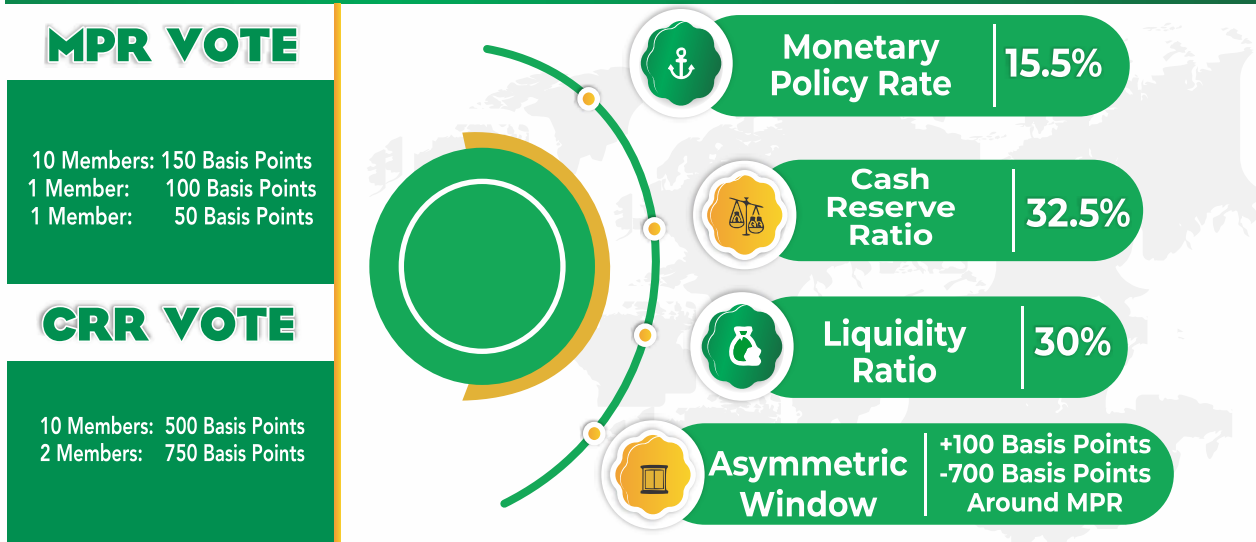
MPR VOTE

10 Members: 150 Basis Points
1 Member: 100 Basis Points
1 Member: 50 Basis Points

CRR VOTE

10 Members: 500 Basis Points
2 Members: 750 Basis Points

Monetary Policy Rate 15.5%

Cash Reserve Ratio 32.5%

Liquidity Ratio 30%

Asymmetric Window +100 Basis Points -700 Basis Points Around MPR